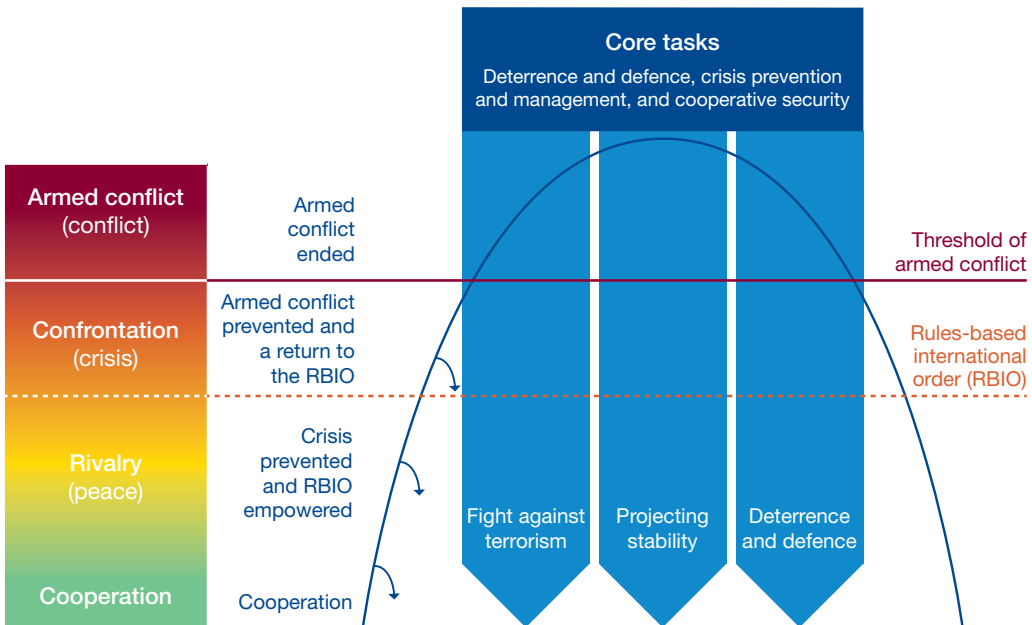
Core tasks
Deterrence and defence, crisis prevention and management, and cooperative security

Armed conflict (conflict)

Confrontation (crisis)

Rivalry (peace)

Cooperation

Armed conflict ended

Armed conflict prevented and a return to the RBIO

Crisis prevented and RBIO empowered

Cooperation

Threshold of armed conflict

Rules-based international order (RBIO)

Fight against terrorism

Projecting stability

Deterrence and defence